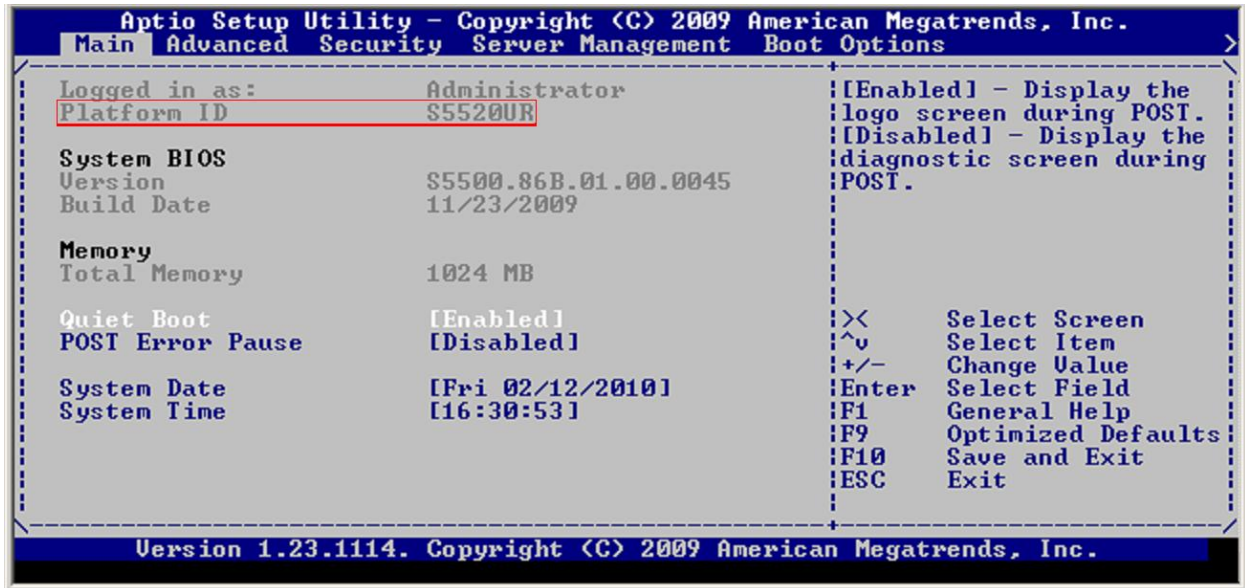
Aptio Setup Utility – Copyright (C) 2009 American Megatrends, Inc.
Main Advanced Security Server Management Boot Options

Logged in as: Administrator
Platform ID S5520UR

System BIOS
Version S5500.86B.01.00.0045
Build Date 11/23/2009

Memory
Total Memory 1024 MB

Quiet Boot [Enabled]
POST Error Pause [Disabled]

System Date [Fri 02/12/2010]
System Time [16:30:53]

[Enabled] – Display the logo screen during POST.
[Disabled] – Display the diagnostic screen during POST.

>< Select Screen
^v Select Item
+/– Change Value
Enter Select Field
F1 General Help
F9 Optimized Defaults
F10 Save and Exit
ESC Exit

Version 1.23.1114. Copyright (C) 2009 American Megatrends, Inc.